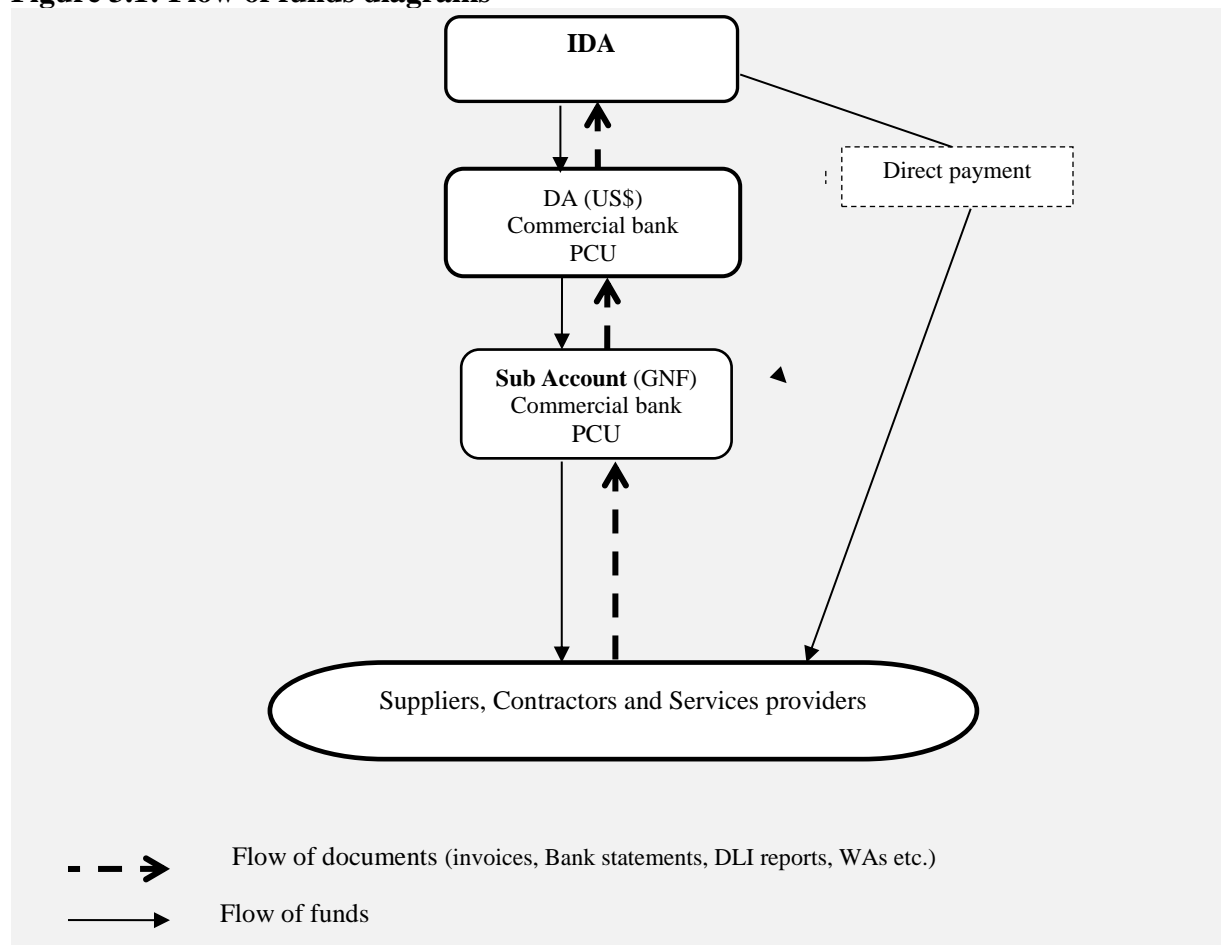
Figure 3.1: Flow of funds diagrams

IDA

Direct payment

DA (US$)
Commercial bank
PCU

Sub Account (GNF)
Commercial bank
PCU

Suppliers, Contractors and Services providers

Flow of documents (invoices, Bank statements, DLI reports, WAs etc.)

Flow of funds